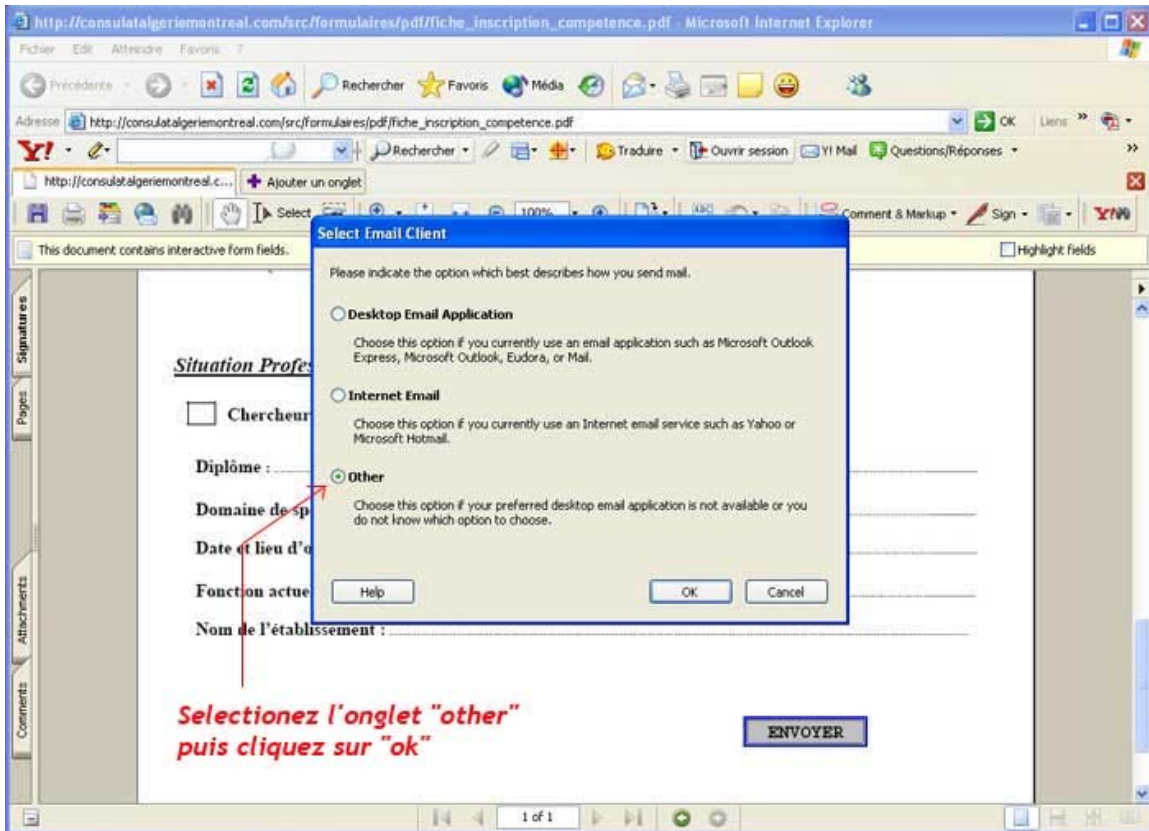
http://consulatalgeriemontreal.com/src/formulaires/pdf/fiche_inscription_competence.pdf - Microsoft Internet Explorer

Fichier Edit Atteindre Favoris ?

Précédente Rechercher Favoris Média

Adresse http://consulatalgeriemontreal.com/src/formulaires/pdf/fiche_inscription_competence.pdf OK Liens

Rechercher Traduire Ouvrir session Y! Mail Questions/Réponses

http://consulatalgeriemontreal.c... Ajouter un onglet

Select 100% Comment & Markup Sign

This document contains interactive form fields. Highlight fields

Signatures Pages Attachments Comments

Situation Profes

Chercheur

Diplôme :

Domaine de sp

Date et lieu d'o

Fonction actue

Nom de l'établissement :

Select Email Client

Please indicate the option which best describes how you send mail.

Desktop Email Application

Choose this option if you currently use an email application such as Microsoft Outlook Express, Microsoft Outlook, Eudora, or Mail.

Internet Email

Choose this option if you currently use an Internet email service such as Yahoo or Microsoft Hotmail.

Other

Choose this option if your preferred desktop email application is not available or you do not know which option to choose.

Help OK Cancel

Selectionez l'onglet "other" puis cliquez sur "ok"

ENVOYER

1 of 1